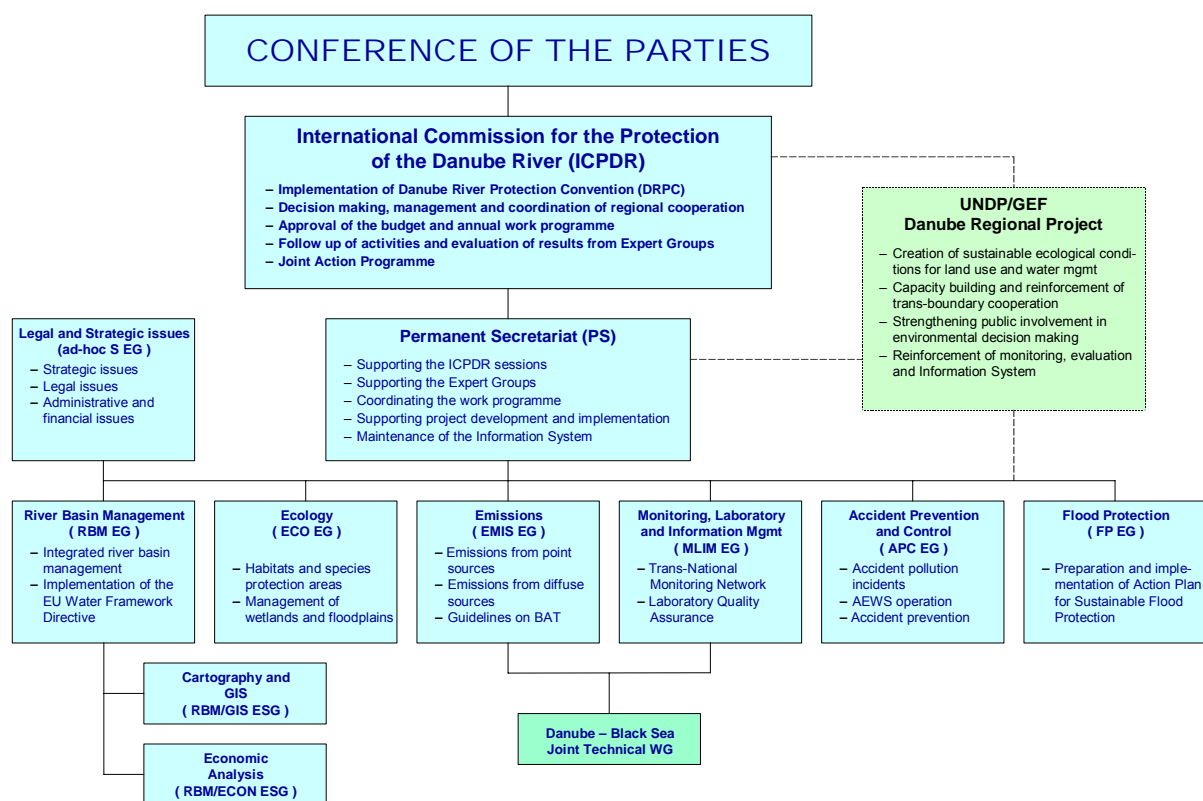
CONFERENCE OF THE PARTIES

International Commission for the Protection of the Danube River (ICPDR)

– Implementation of Danube River Protection Convention (DRPC)
– Decision making, management and coordination of regional cooperation
– Approval of the budget and annual work programme
– Follow up of activities and evaluation of results from Expert Groups
– Joint Action Programme

UNDP/GEF
Danube Regional Project

– Creation of sustainable ecological conditions for land use and water mgmt
– Capacity building and reinforcement of trans-boundary cooperation
– Strengthening public involvement in environmental decision making
– Reinforcement of monitoring, evaluation and Information System

Legal and Strategic issues (ad-hoc S EG )
– Strategic issues
– Legal issues
– Administrative and financial issues

Permanent Secretariat (PS)
– Supporting the ICPDR sessions
– Supporting the Expert Groups
– Coordinating the work programme
– Supporting project development and implementation
– Maintenance of the Information System

River Basin Management ( RBM EG )
– Integrated river basin management
– Implementation of the EU Water Framework Directive

Ecology ( ECO EG )
– Habitats and species protection areas
– Management of wetlands and floodplains

Emissions ( EMIS EG )
– Emissions from point sources
– Emissions from diffuse sources
– Guidelines on BAT

Monitoring, Laboratory and Information Mgmt ( MLIM EG )
– Trans-National Monitoring Network
– Laboratory Quality Assurance

Accident Prevention and Control ( APC EG )
– Accident pollution incidents
– AEWS operation
– Accident prevention

Flood Protection ( FP EG )
– Preparation and implementation of Action Plan for Sustainable Flood Protection

Cartography and GIS ( RBM/GIS ESG )

Economic Analysis ( RBM/ECON ESG )

Danube – Black Sea Joint Technical WG